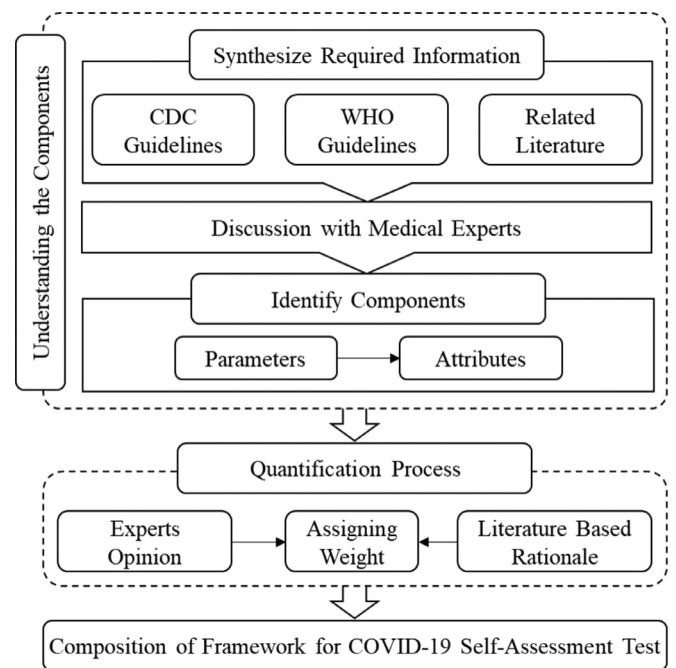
Understanding the Components

Synthesize Required Information

CDC Guidelines

WHO Guidelines

Related Literature

Discussion with Medical Experts

Identify Components

Parameters

Attributes

Quantification Process

Experts Opinion

Assigning Weight

Literature Based Rationale

Composition of Framework for COVID-19 Self-Assessment Test